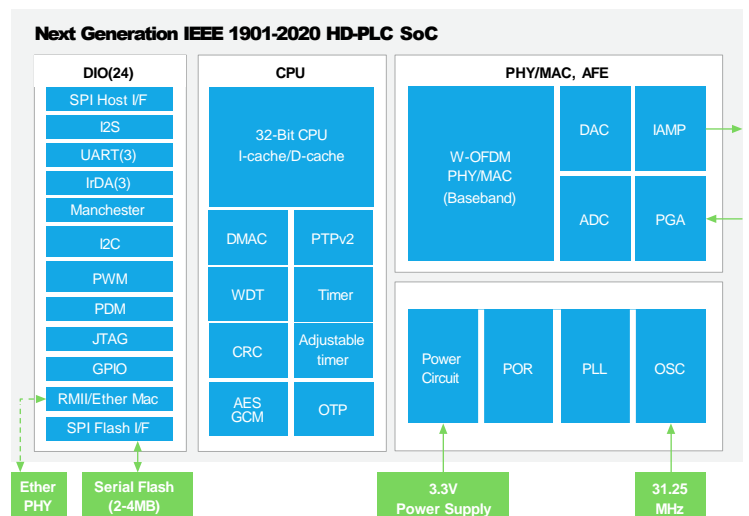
Next Generation IEEE 1901-2020 HD-PLC SoC

DIO(24)

SPI Host I/F

I2S

UART(3)

IrDA(3)

Manchester

I2C

PWM

PDM

JTAG

GPIO

RMII/Ether Mac

SPI Flash I/F

CPU

32-Bit CPU
I-cache/D-cache

DMAC

PTPv2

WDT

Timer

CRC

Adjustable timer

AES GCM

OTP

PHY/MAC, AFE

W-OFDM
PHY/MAC
(Baseband)

DAC

IAMP

ADC

PGA

Power Circuit

POR

PLL

OSC

Ether PHY

Serial Flash (2-4MB)

3.3V Power Supply

31.25 MHz